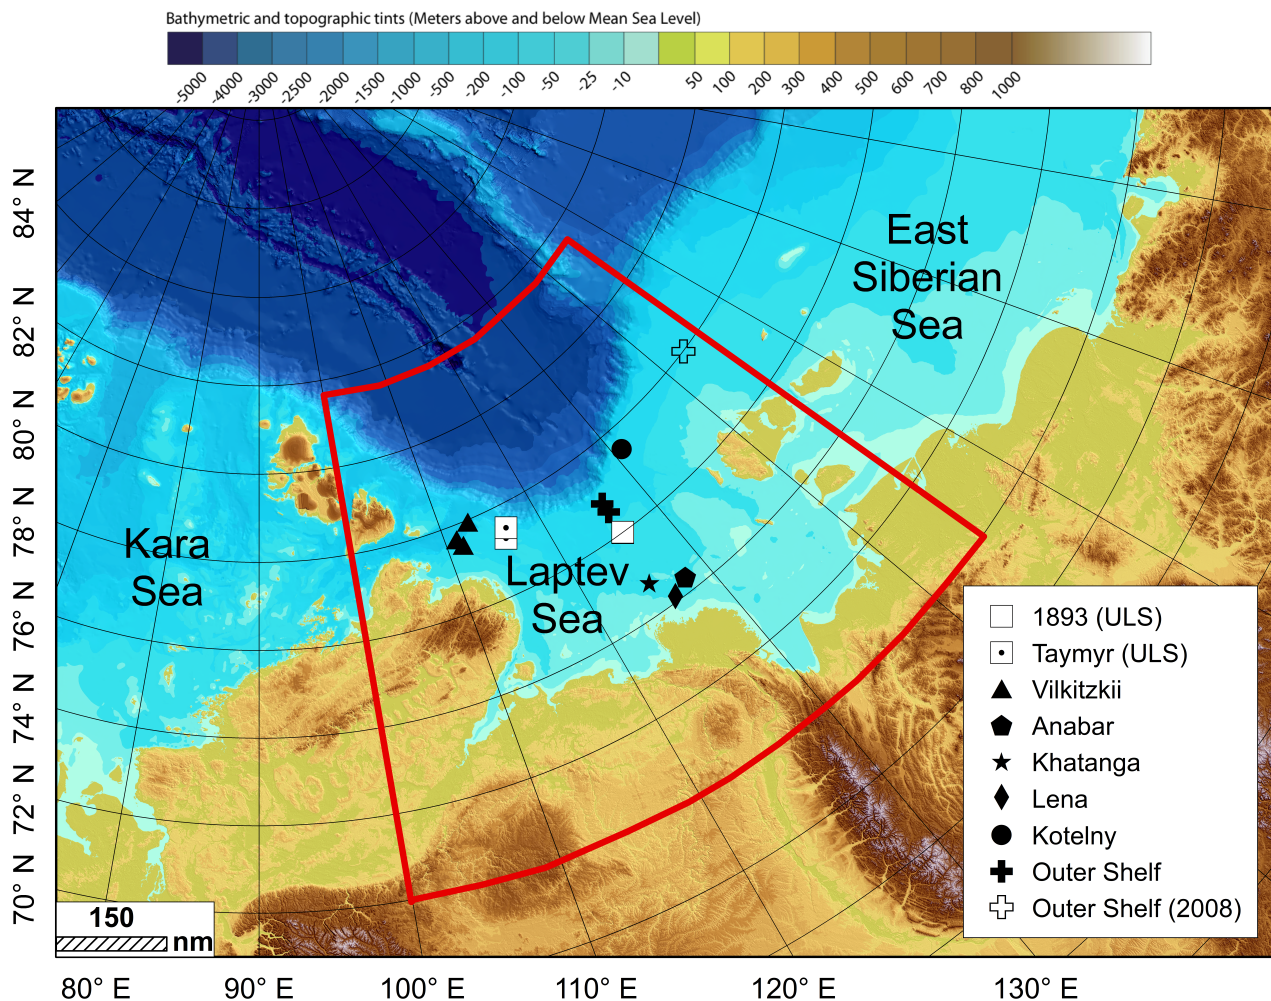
Bathymetric and topographic tints (Meters above and below Mean Sea Level)

-5000 -4000 -3000 -2500 -2000 -1500 -1000 -500 -200 -100 -50 -25 -10 50 100 200 300 400 500 600 700 800 1000

84° N
82° N
80° N
78° N
76° N
74° N
72° N
70° N

East Siberian Sea

Kara Sea

Laptev Sea

1893 (ULS)
Taymyr (ULS)
Vilkitzkii
Anabar
Khatanga
Lena
Kotelny
Outer Shelf
Outer Shelf (2008)

150 nm

80° E 90° E 100° E 110° E 120° E 130° E